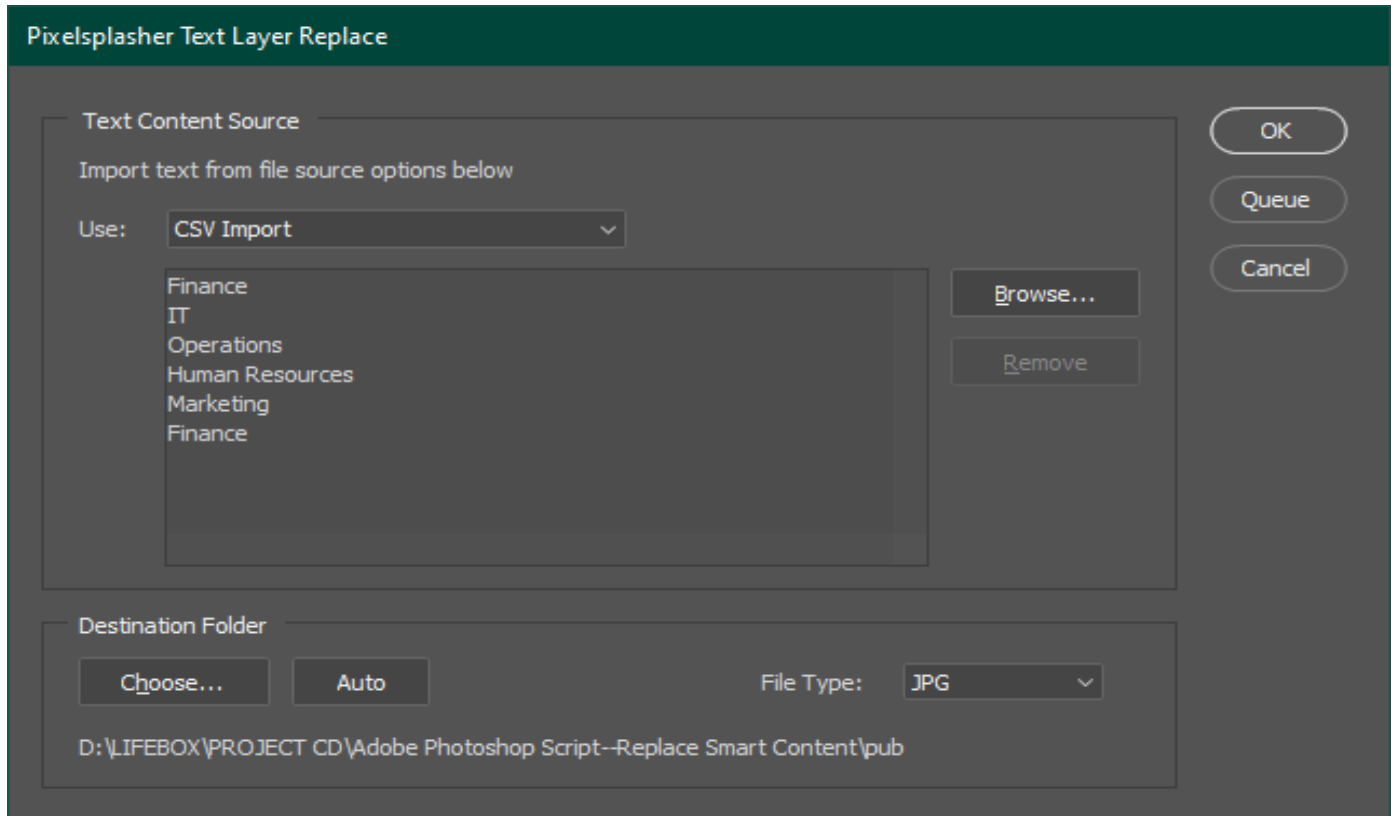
Pixelsplasher Text Layer Replace

Text Content Source

Import text from file source options below

Use: CSV Import

Finance
IT
Operations
Human Resources
Marketing
Finance

Browse...

Remove

OK

Queue

Cancel

Destination Folder

Choose...

Auto

File Type: JPG

D:\LIFEBOX\PROJECT CD\Adobe Photoshop Script--Replace Smart Content\pub